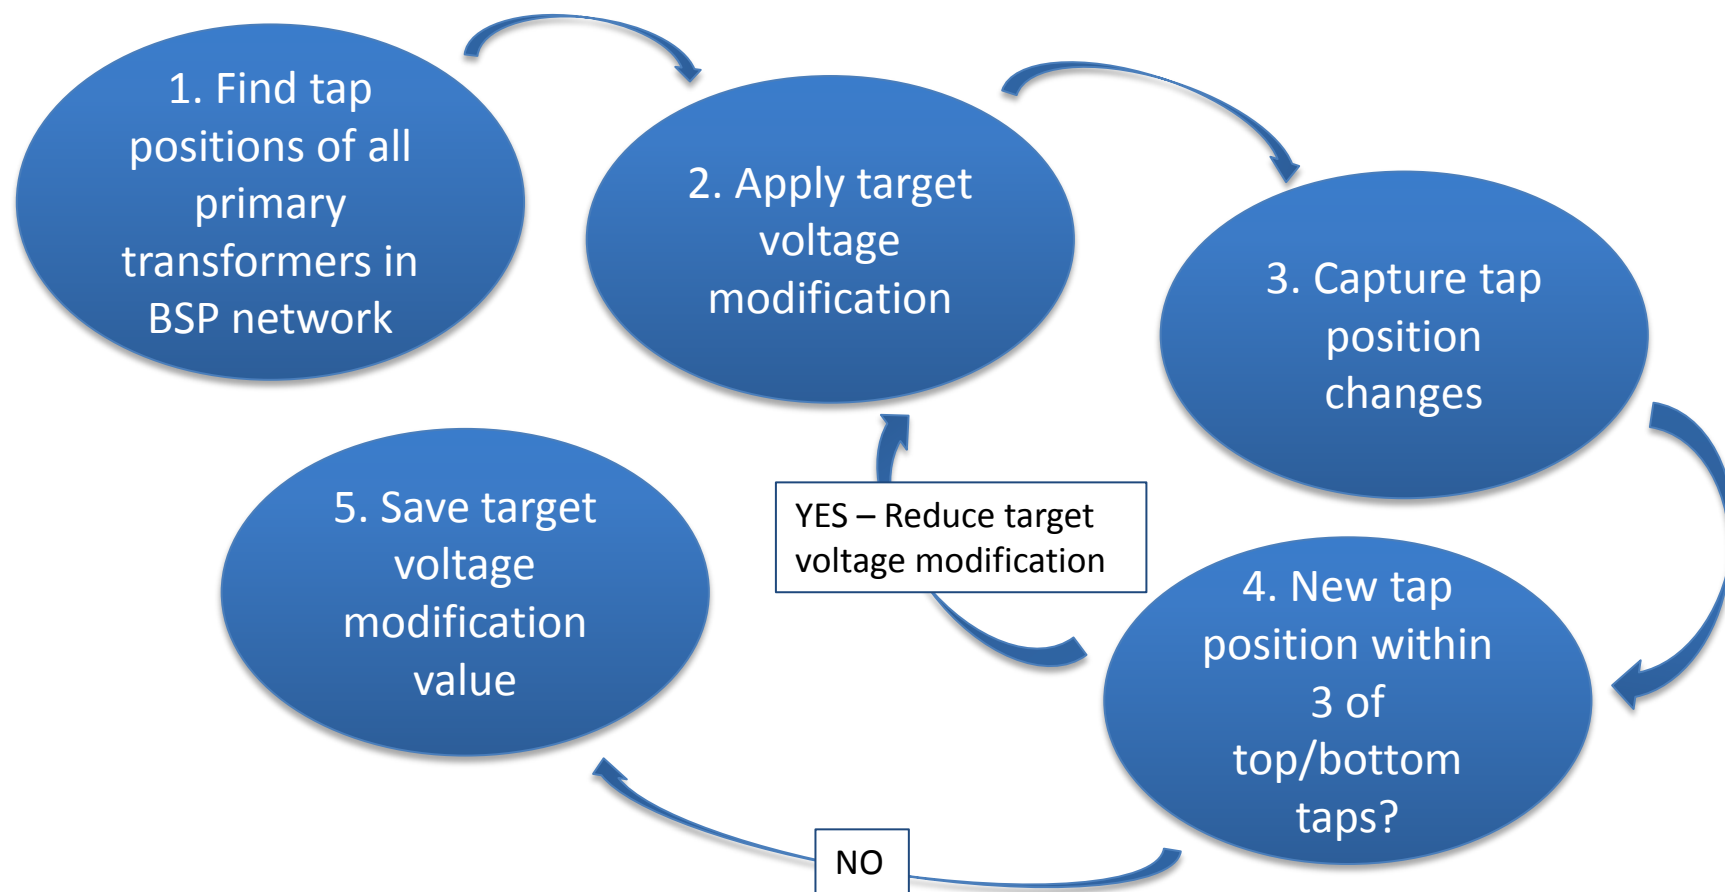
1. Find tap positions of all primary transformers in BSP network

2. Apply target voltage modification

3. Capture tap position changes

4. New tap position within 3 of top/bottom taps?

YES – Reduce target voltage modification

5. Save target voltage modification value

NO